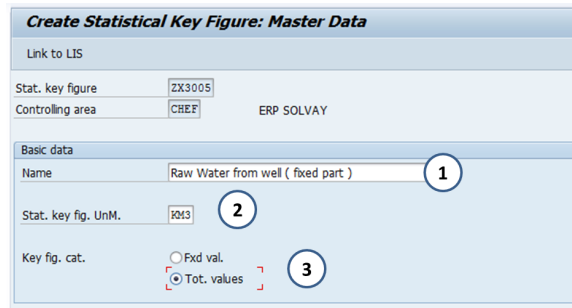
Create Statistical Key Figure: Master Data

Link to LIS

Stat. key figure ZX3005

Controlling area CHEF ERP SOLVAY

Basic data

Name Raw Water from well ( fixed part ) 1

Stat. key fig. UnM. KM3 2

Key fig. cat. Fxd val.

Tot. values 3